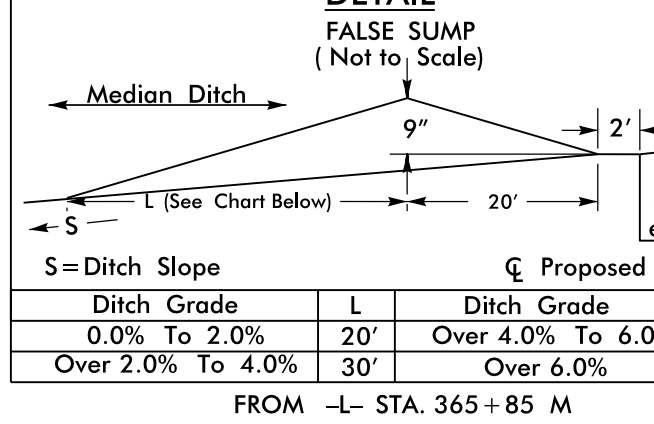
DETAIL
FALSE SUMP
( Not to Scale)

Median Ditch

9″

2′

L (See Chart Below)

20′

S

e

S = Ditch Slope

℄ Proposed

| Ditch Grade | L | Ditch Grade |
|---|---|---|
| 0.0% To 2.0% | 20′ | Over 4.0% To 6.0 |
| Over 2.0% To 4.0% | 30′ | Over 6.0% |

FROM –L– STA. 365 + 85 M